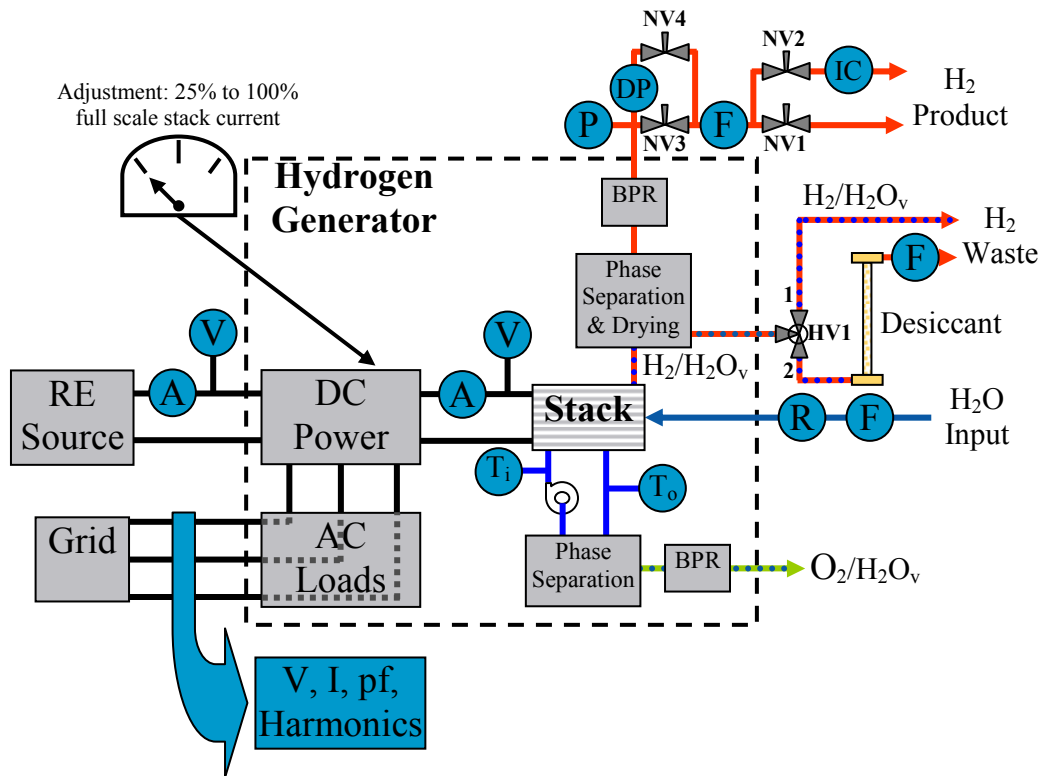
Adjustment: 25% to 100% full scale stack current

NV4
NV2
DP
IC
$H_2$ Product
P
NV3
F
NV1

Hydrogen Generator

BPR

$H_2/H_2O_v$
$H_2$ Waste
F

Phase Separation & Drying

1
HV1
Desiccant
2

V
V

$H_2/H_2O_v$

RE Source
A
DC Power
A
Stack
R
F
$H_2O$ Input

$T_i$
$T_o$

Grid
AC Loads

Phase Separation
BPR
$O_2/H_2O_v$

V, I, pf, Harmonics